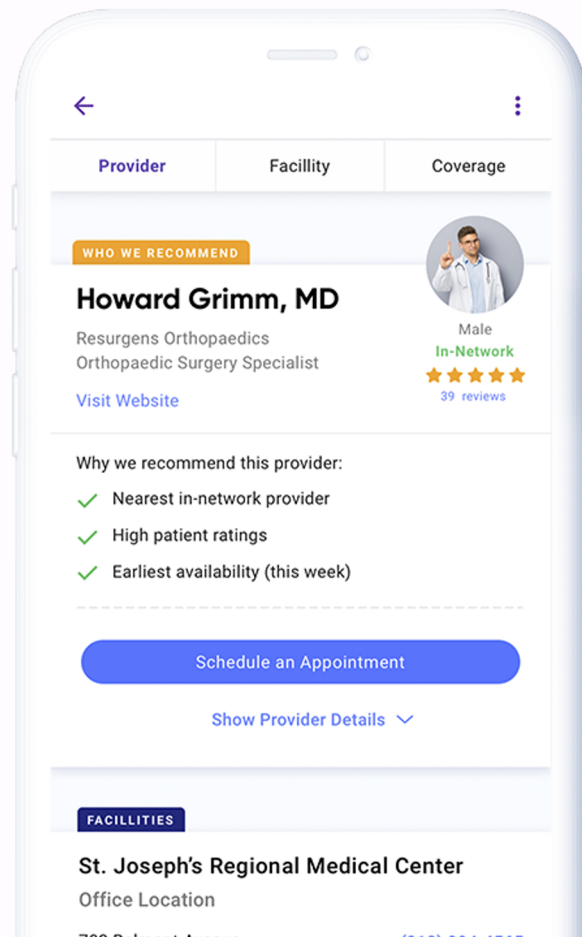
Provider
Facillity
Coverage

WHO WE RECOMMEND

Howard Grimm, MD

Resurgens Orthopaedics
Orthopaedic Surgery Specialist

Visit Website

Male
In-Network
39 reviews

Why we recommend this provider:
Nearest in-network provider
High patient ratings
Earliest availability (this week)

Schedule an Appointment

Show Provider Details

FACILLITIES

St. Joseph's Regional Medical Center
Office Location

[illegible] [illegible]